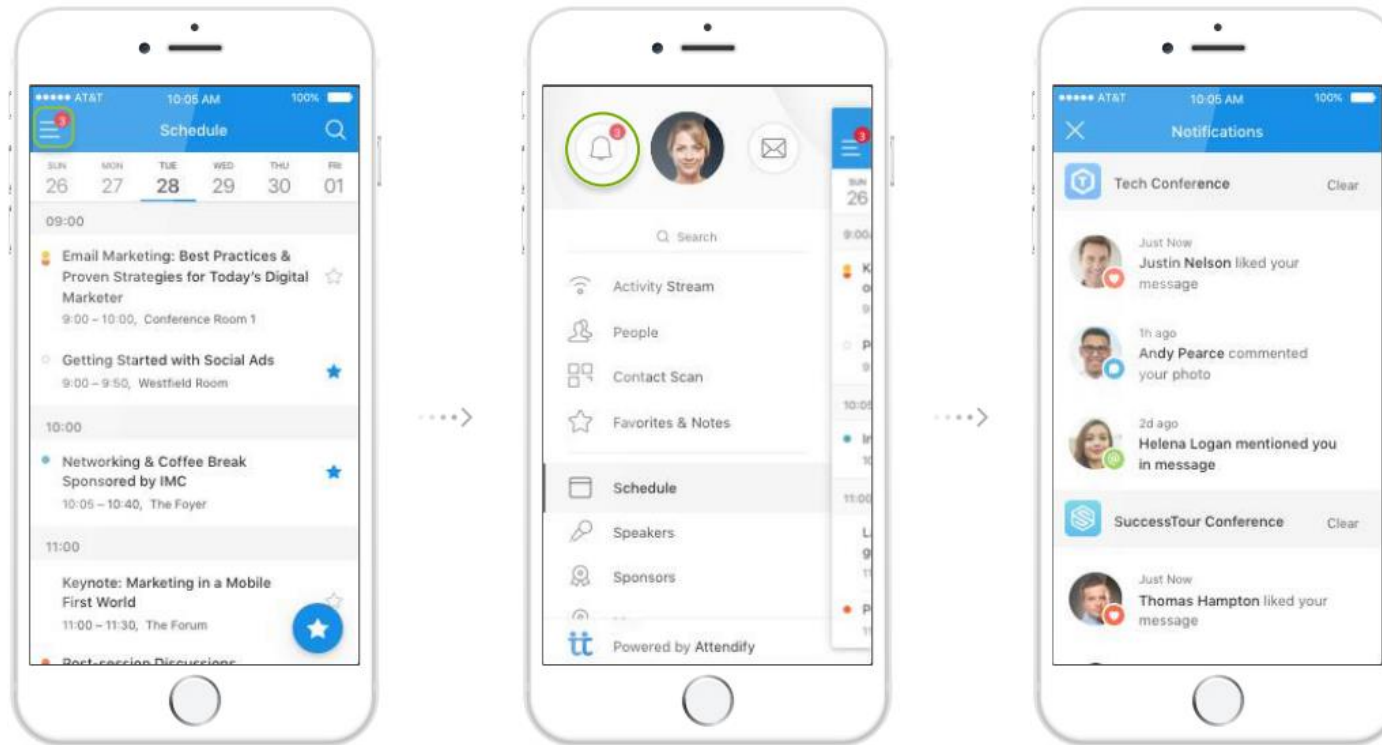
••••• AT&T 10:05 AM 100%

3 Schedule

SUN 26 MON 27 TUE 28 WED 29 THU 30 FRI 01

09:00

Email Marketing: Best Practices & Proven Strategies for Today's Digital Marketer
9:00 – 10:00, Conference Room 1

Getting Started with Social Ads
9:00 – 9:50, Westfield Room

10:00

Networking & Coffee Break Sponsored by IMC
10:05 – 10:40, The Foyer

11:00

Keynote: Marketing in a Mobile First World
11:00 – 11:30, The Forum

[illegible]

3

Search

Activity Stream

People

Contact Scan

Favorites & Notes

Schedule

Speakers

Sponsors

Powered by Attendify

••••• AT&T 10:05 AM 100%

Notifications

Tech Conference Clear

Just Now
Justin Nelson liked your message

1h ago
Andy Pearce commented your photo

2d ago
Helena Logan mentioned you in message

SuccessTour Conference Clear

Just Now
Thomas Hampton liked your message